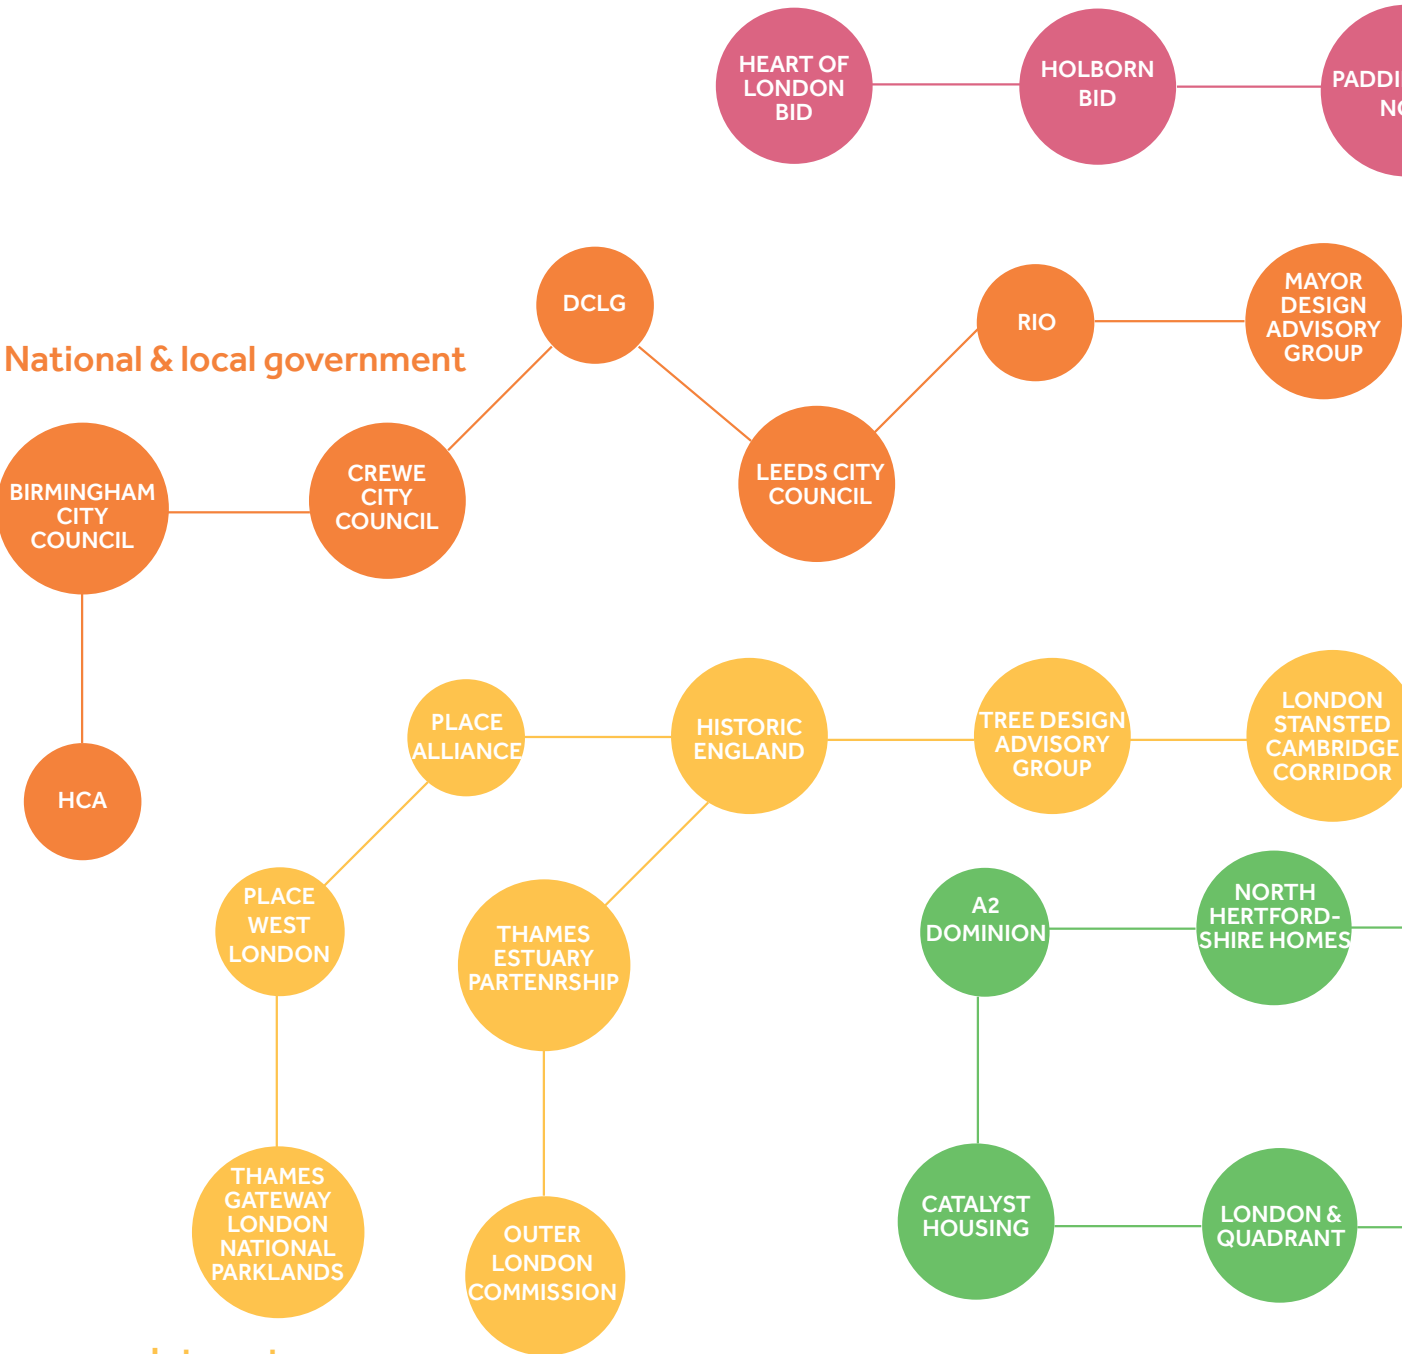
HEART OF LONDON BID

HOLBORN BID

PADDI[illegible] N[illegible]

National & local government

DCLG

RIO

MAYOR DESIGN ADVISORY GROUP

BIRMINGHAM CITY COUNCIL

CREWE CITY COUNCIL

LEEDS CITY COUNCIL

HCA

PLACE ALLIANCE

HISTORIC ENGLAND

TREE DESIGN ADVISORY GROUP

LONDON STANSTED CAMBRIDGE CORRIDOR

PLACE WEST LONDON

THAMES ESTUARY PARTENRSHIP

A2 DOMINION

NORTH HERTFORDSHIRE HOMES

THAMES GATEWAY LONDON NATIONAL PARKLANDS

OUTER LONDON COMMISSION

CATALYST HOUSING

LONDON & QUADRANT

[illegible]